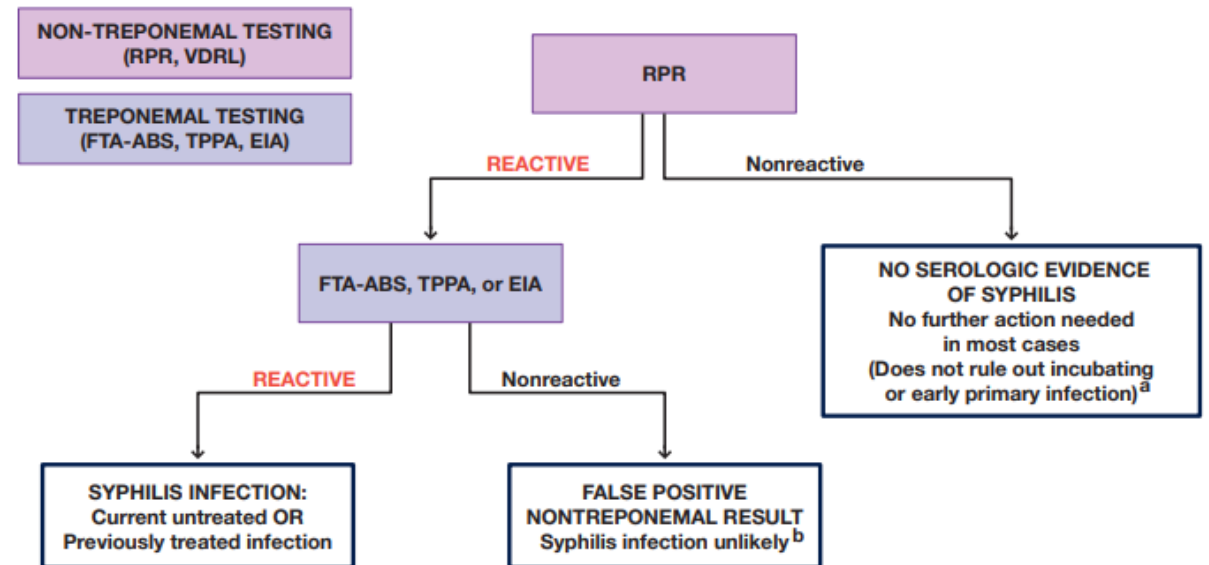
NON-TREPONEMAL TESTING
(RPR, VDRL)

TREPONEMAL TESTING
(FTA-ABS, TPPA, EIA)

RPR

REACTIVE

Nonreactive

FTA-ABS, TPPA, or EIA

NO SEROLOGIC EVIDENCE OF SYPHILIS
No further action needed in most cases
(Does not rule out incubating or early primary infection)$^a$

REACTIVE

Nonreactive

SYPHILIS INFECTION:
Current untreated OR
Previously treated infection

FALSE POSITIVE NONTREPONEMAL RESULT
Syphilis infection unlikely$^b$